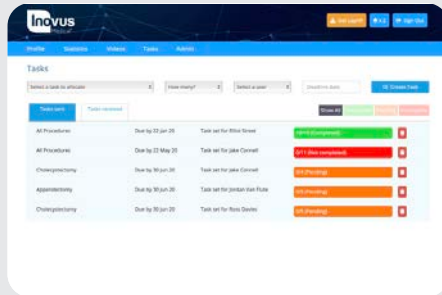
Inovus Medical

Get LapAR

Sign Out

Profile Statistics Videos Tasks Admin

Tasks

Select a task to allocate

How many?

Select a user

Deadline date

Create Task

Tasks sent

Tasks received

Show All

| All Procedures | Due by 23 Jun 20 | Task set for Elliot Street | 10/10 (Completed) |
|---|---|---|---|
| All Procedures | Due by 22 May 20 | Task set for Jake Connell | 0/11 (Not completed) |
| Cholecystectomy | Due by 30 Jun 20 | Task set for Jake Connell | 0/5 (Pending) |
| Appendectomy | Due by 30 Jun 20 | Task set for Jordan Van Flute | 0/5 (Pending) |
| Cholecystectomy | Due by 30 Jun 20 | Task set for Ross Davies | 0/5 (Pending) |